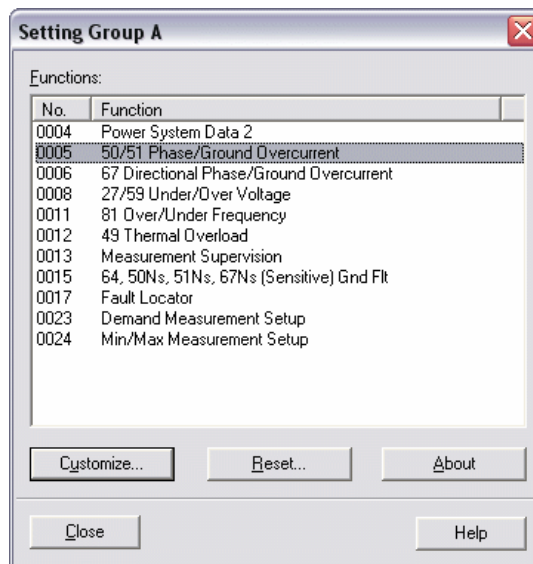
Setting Group A

Functions:

| No. | Function |
|---|---|
| 0004 | Power System Data 2 |
| 0005 | 50/51 Phase/Ground Overcurrent |
| 0006 | 67 Directional Phase/Ground Overcurrent |
| 0008 | 27/59 Under/Over Voltage |
| 0011 | 81 Over/Under Frequency |
| 0012 | 49 Thermal Overload |
| 0013 | Measurement Supervision |
| 0015 | 64, 50Ns, 51Ns, 67Ns (Sensitive) Gnd Flt |
| 0017 | Fault Locator |
| 0023 | Demand Measurement Setup |
| 0024 | Min/Max Measurement Setup |

Customize...
Reset...
About
Close
Help